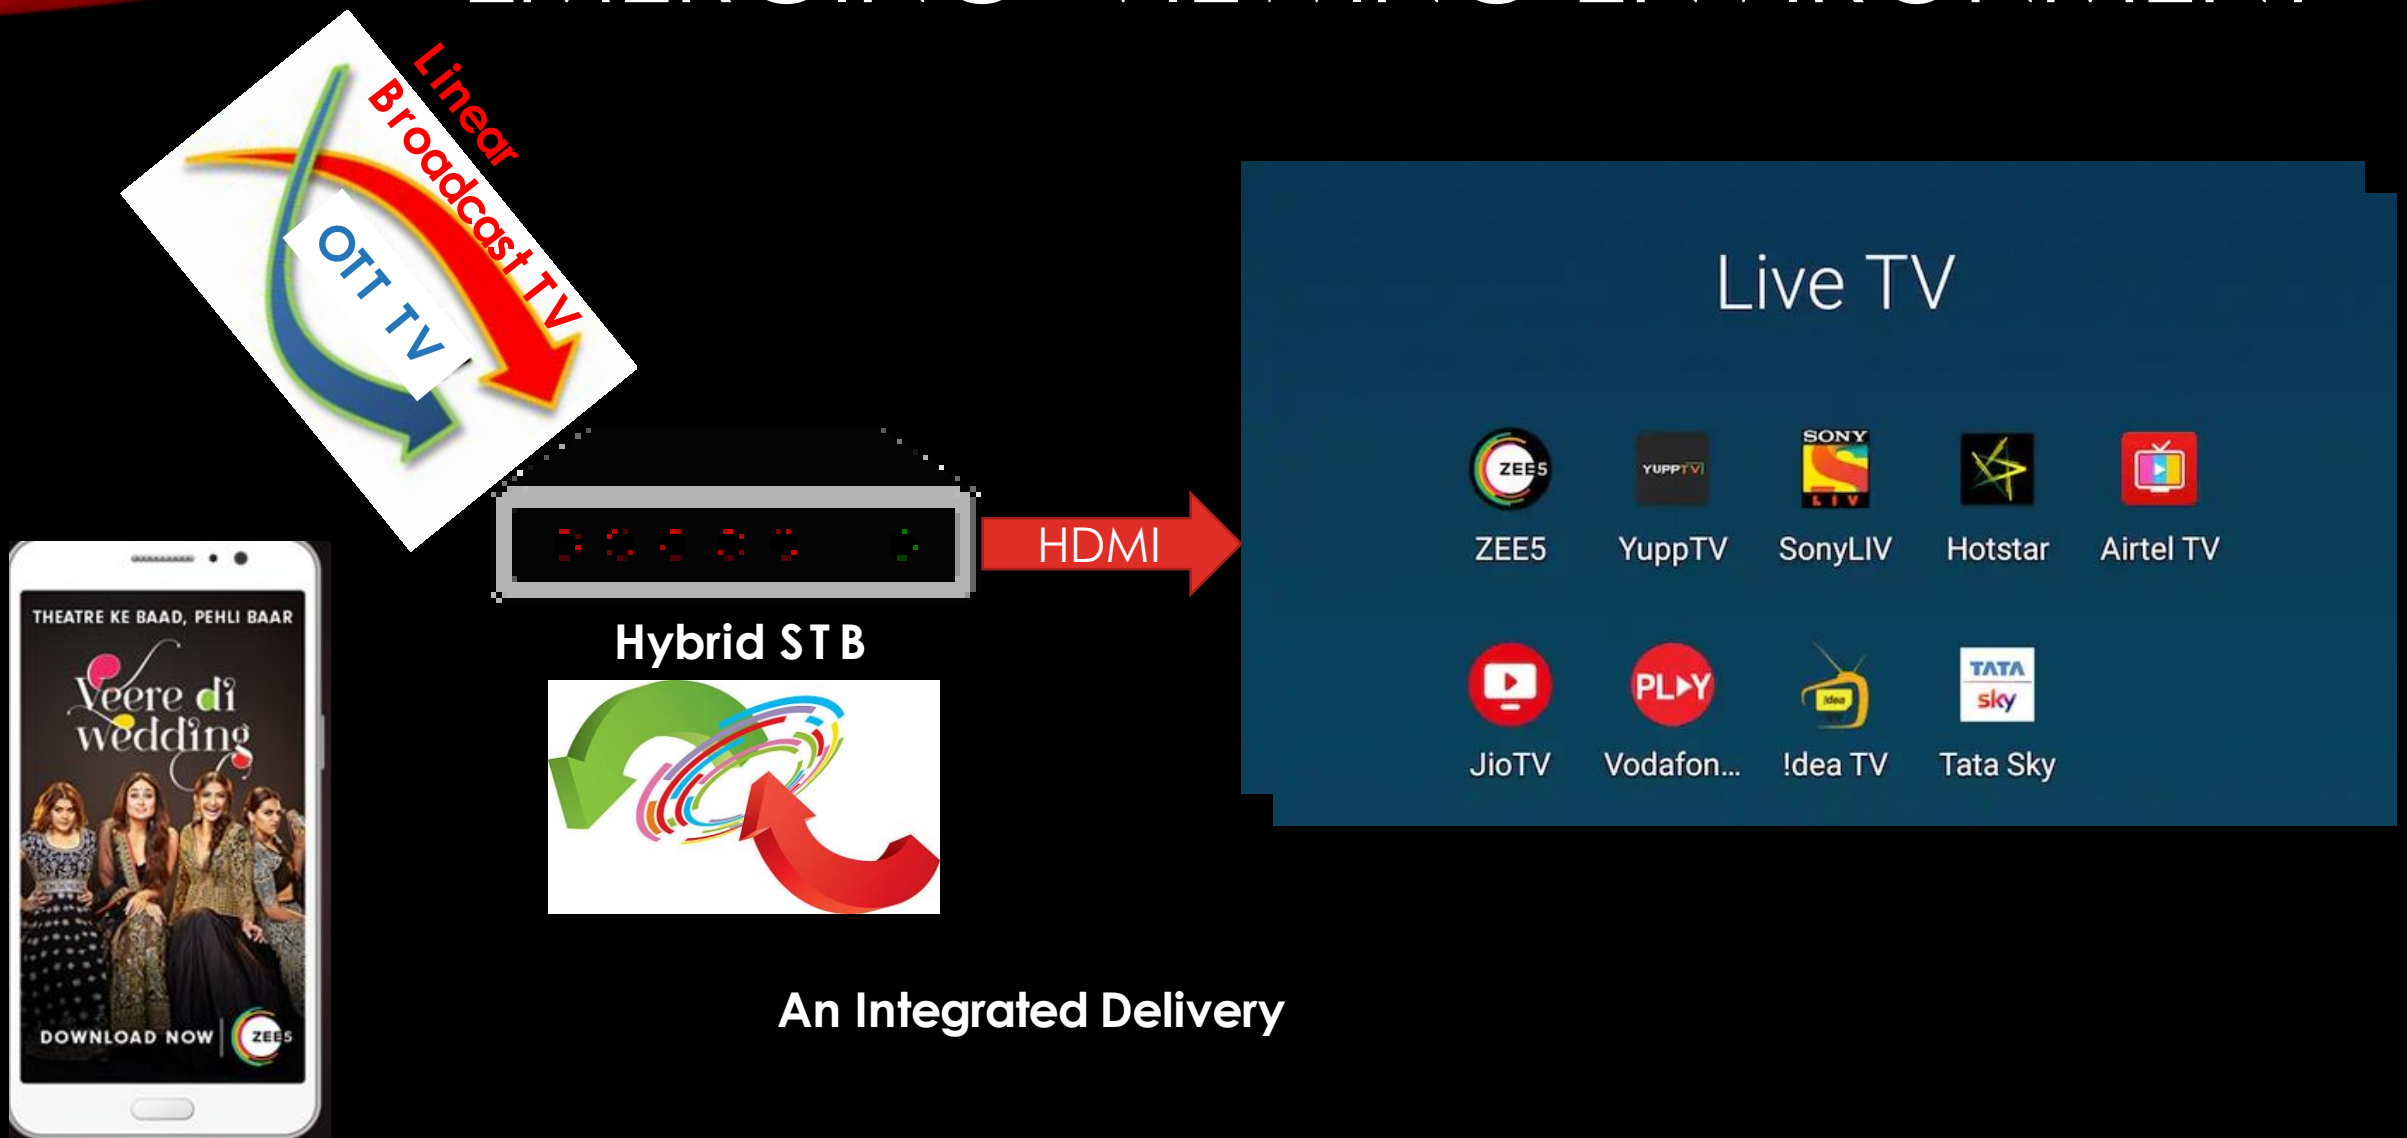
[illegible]

Linear Broadcast TV

OTT TV

THEATRE KE BAAD, PEHLI BAAR

Veere di wedding

DOWNLOAD NOW

ZEE5

HDMI

Hybrid STB

Live TV

ZEE5

ZEE5

YUPPTV

YuppTV

SONY LIV

SonyLIV

Hotstar

Airtel TV

JioTV

PLAY

Vodafon...

Idea

!dea TV

TATA sky

Tata Sky

An Integrated Delivery